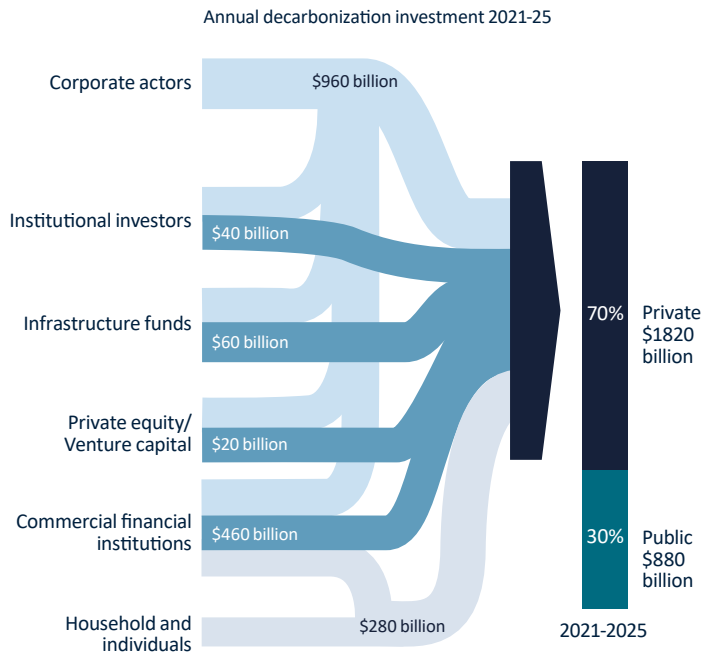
Annual decarbonization investment 2021-25

Corporate actors
$960 billion

Institutional investors
$40 billion

Infrastructure funds
$60 billion

Private equity/ Venture capital
$20 billion

Commercial financial institutions
$460 billion

Household and individuals
$280 billion

70%
Private $1820 billion

30%
Public $880 billion

2021-2025